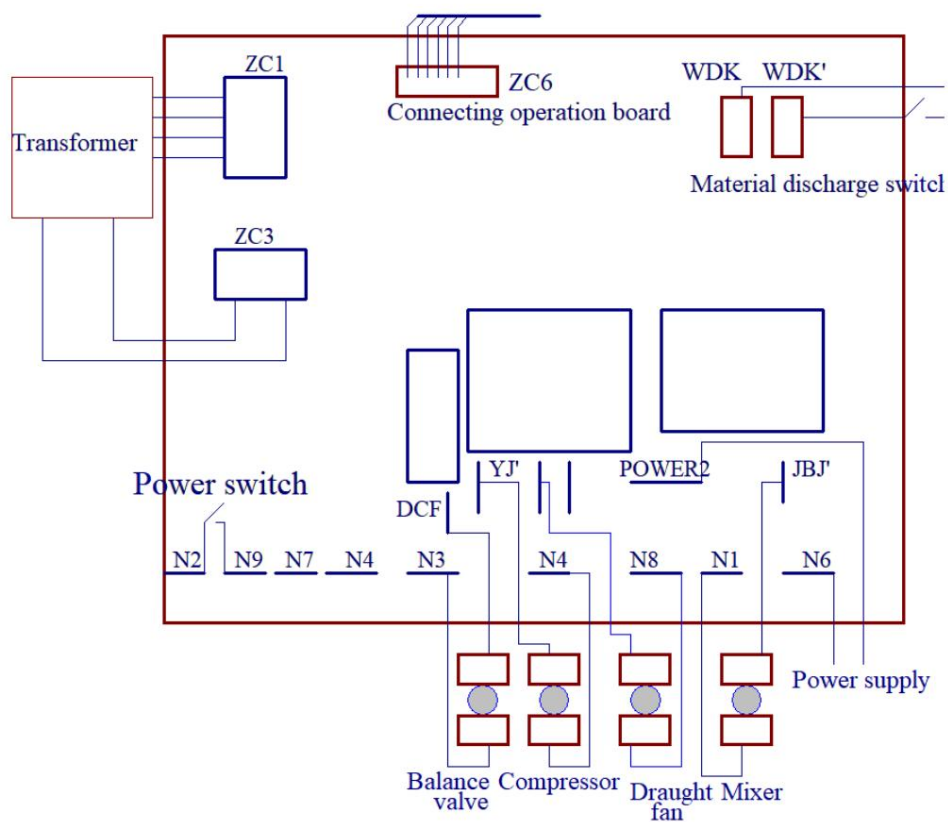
ZC1
Transformer
ZC6
Connecting operation board
WDK WDK'
Material discharge switc
ZC3
Power switch
DCF
YJ'
POWER2
JBJ'
N2 N9 N7 N4 N3 N4 N8 N1 N6
Power supply
Balance valve
Compressor
Draught fan
Mixer